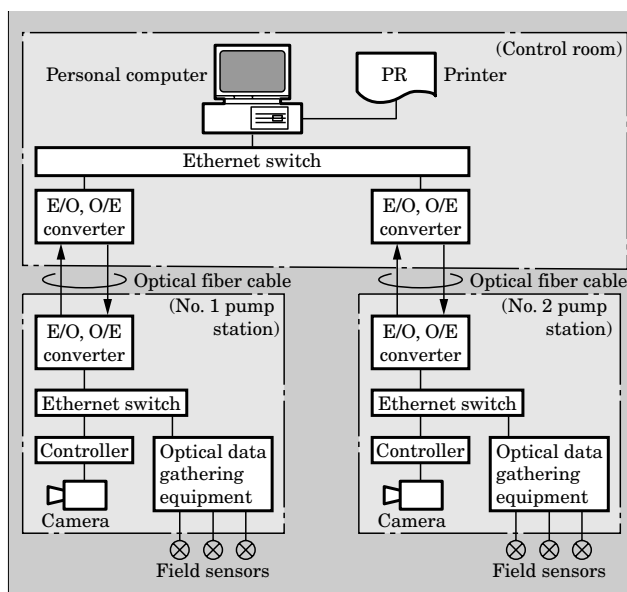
(Control room)

Personal computer

PR

Printer

Ethernet switch

E/O, O/E converter

E/O, O/E converter

Optical fiber cable

Optical fiber cable

(No. 1 pump station)

E/O, O/E converter

Ethernet switch

Controller

Optical data gathering equipment

Camera

Field sensors

(No. 2 pump station)

E/O, O/E converter

Ethernet switch

Controller

Optical data gathering equipment

Camera

Field sensors